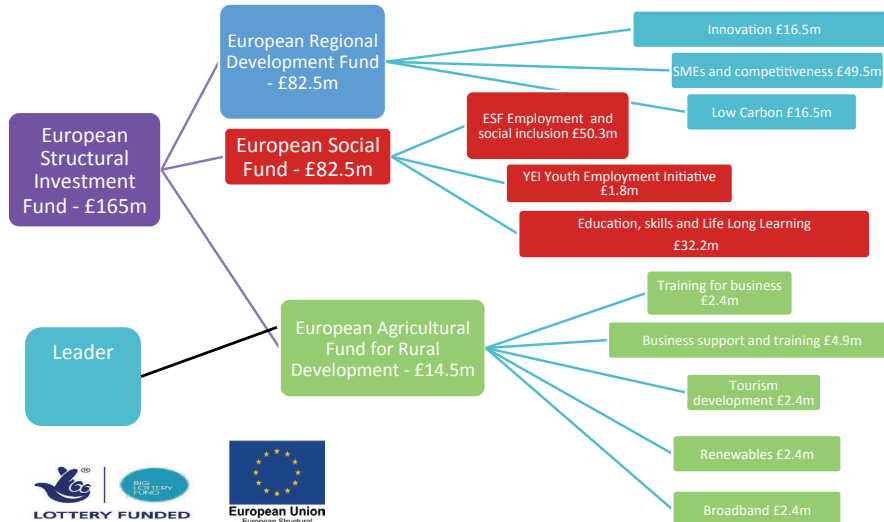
European Structural Investment Fund - £165m

European Regional Development Fund - £82.5m

Innovation £16.5m

SMEs and competitiveness £49.5m

Low Carbon £16.5m

European Social Fund - £82.5m

ESF Employment and social inclusion £50.3m

YEI Youth Employment Initiative £1.8m

Education, skills and Life Long Learning £32.2m

Leader

European Agricultural Fund for Rural Development - £14.5m

Training for business £2.4m

Business support and training £4.9m

Tourism development £2.4m

Renewables £2.4m

Broadband £2.4m

BIG LOTTERY FUND

LOTTERY FUNDED

European Union
European Structural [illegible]